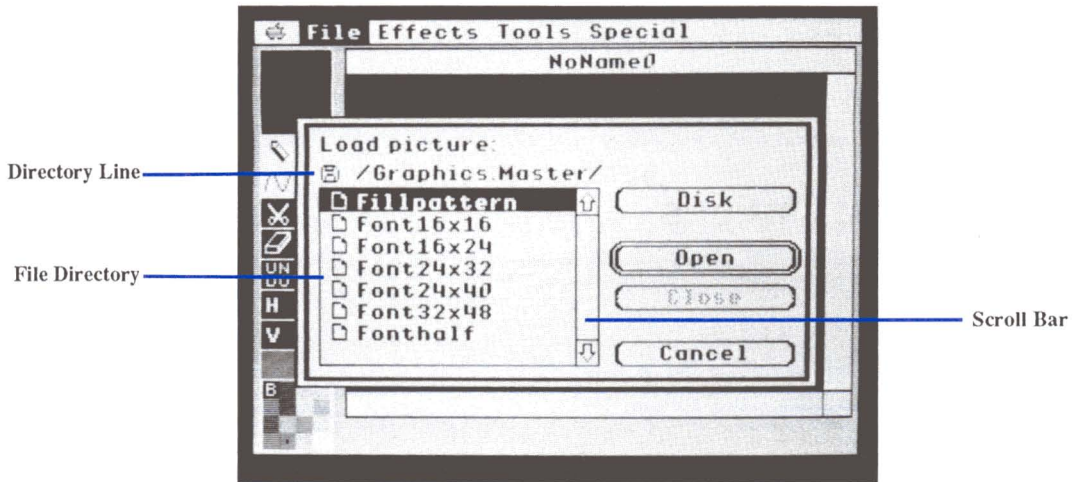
File Effects Tools Special

NoName0

Load picture:

Directory Line

/Graphics.Master/

Fillpattern
Font16x16
Font16x24
Font24x32
Font24x40
Font32x48
Fonthalf

File Directory

Disk

Open

Close

Cancel

Scroll Bar

UN DO

H

V

B